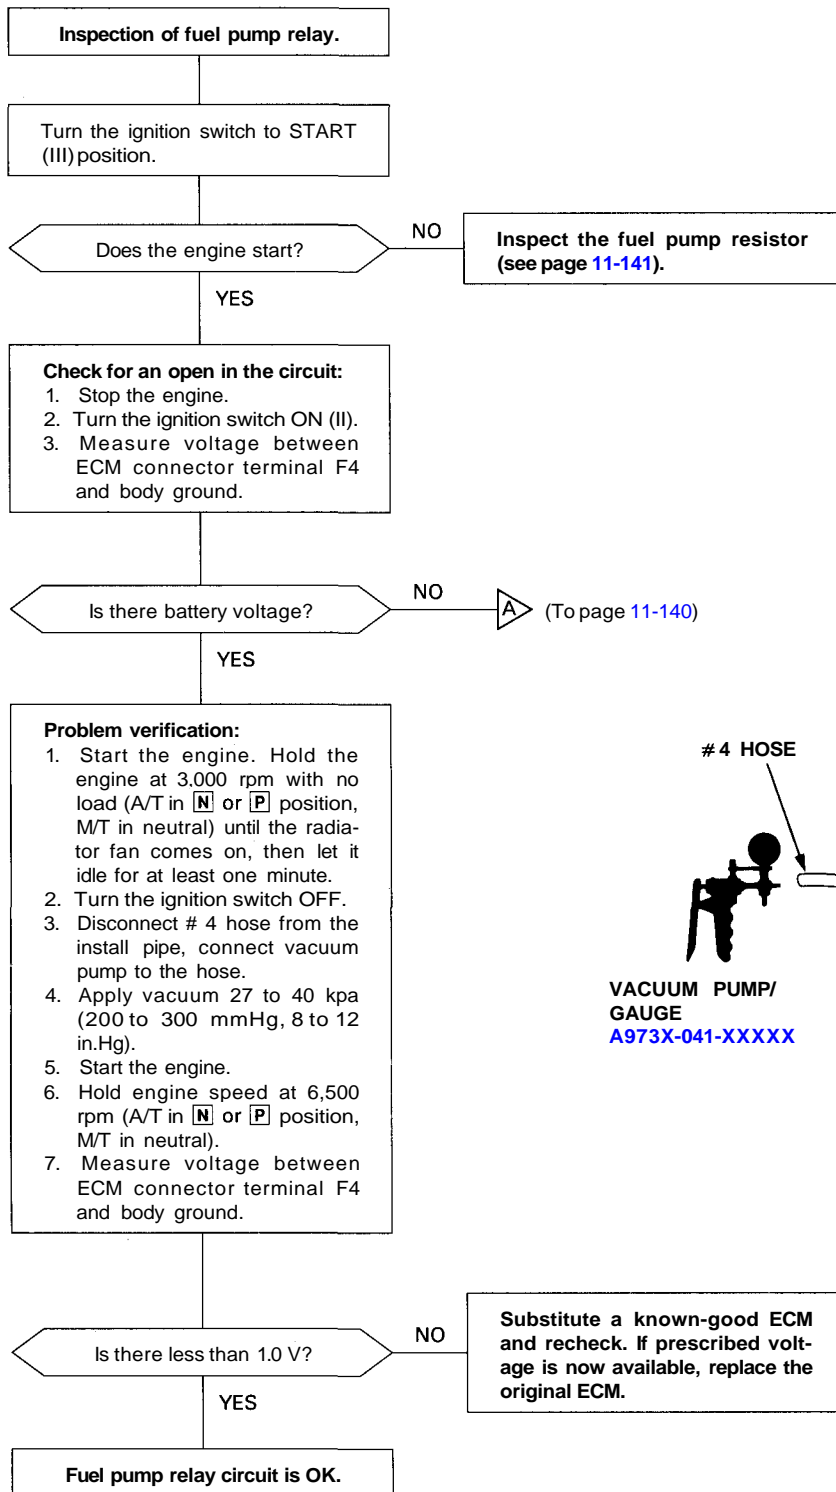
Inspection of fuel pump relay.

Turn the ignition switch to START (III) position.

Does the engine start?

NO

Inspect the fuel pump resistor (see page 11-141).

YES

Check for an open in the circuit:
1. Stop the engine.
2. Turn the ignition switch ON (II).
3. Measure voltage between ECM connector terminal F4 and body ground.

Is there battery voltage?

NO

A (To page 11-140)

YES

Problem verification:
1. Start the engine. Hold the engine at 3,000 rpm with no load (A/T in N or P position, M/T in neutral) until the radiator fan comes on, then let it idle for at least one minute.
2. Turn the ignition switch OFF.
3. Disconnect # 4 hose from the install pipe, connect vacuum pump to the hose.
4. Apply vacuum 27 to 40 kpa (200 to 300 mmHg, 8 to 12 in.Hg).
5. Start the engine.
6. Hold engine speed at 6,500 rpm (A/T in N or P position, M/T in neutral).
7. Measure voltage between ECM connector terminal F4 and body ground.

# 4 HOSE

VACUUM PUMP/ GAUGE
A973X-041-XXXXX

Is there less than 1.0 V?

NO

Substitute a known-good ECM and recheck. If prescribed voltage is now available, replace the original ECM.

YES

Fuel pump relay circuit is OK.